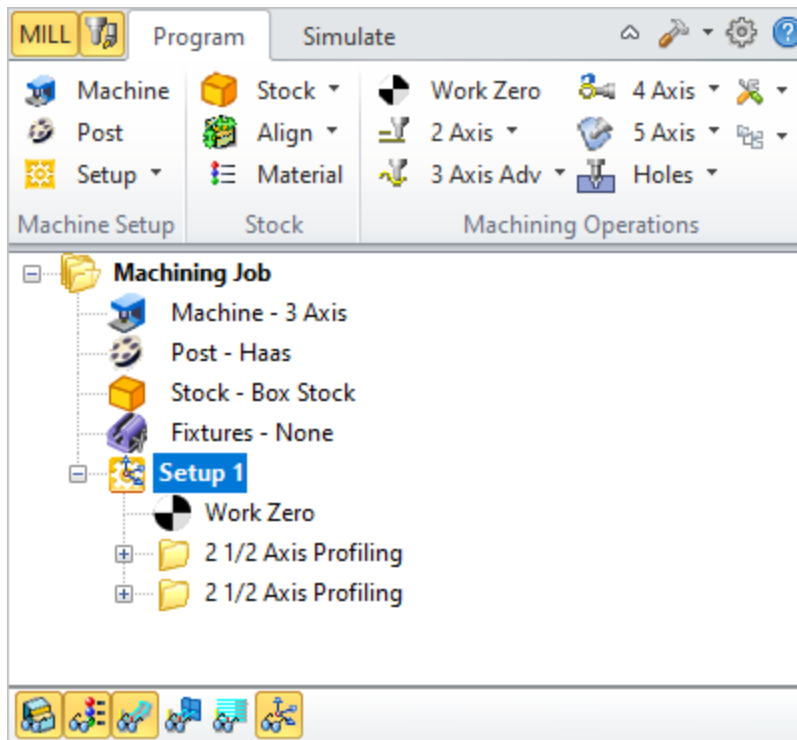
MILL
Program
Simulate

Machine
Post
Setup ▾
Machine Setup

Stock ▾
Align ▾
Material
Stock

Work Zero
2 Axis ▾
3 Axis Adv ▾
4 Axis ▾
5 Axis ▾
Holes ▾
Machining Operations

Machining Job
Machine - 3 Axis
Post - Haas
Stock - Box Stock
Fixtures - None
Setup 1
Work Zero
2 1/2 Axis Profiling
2 1/2 Axis Profiling